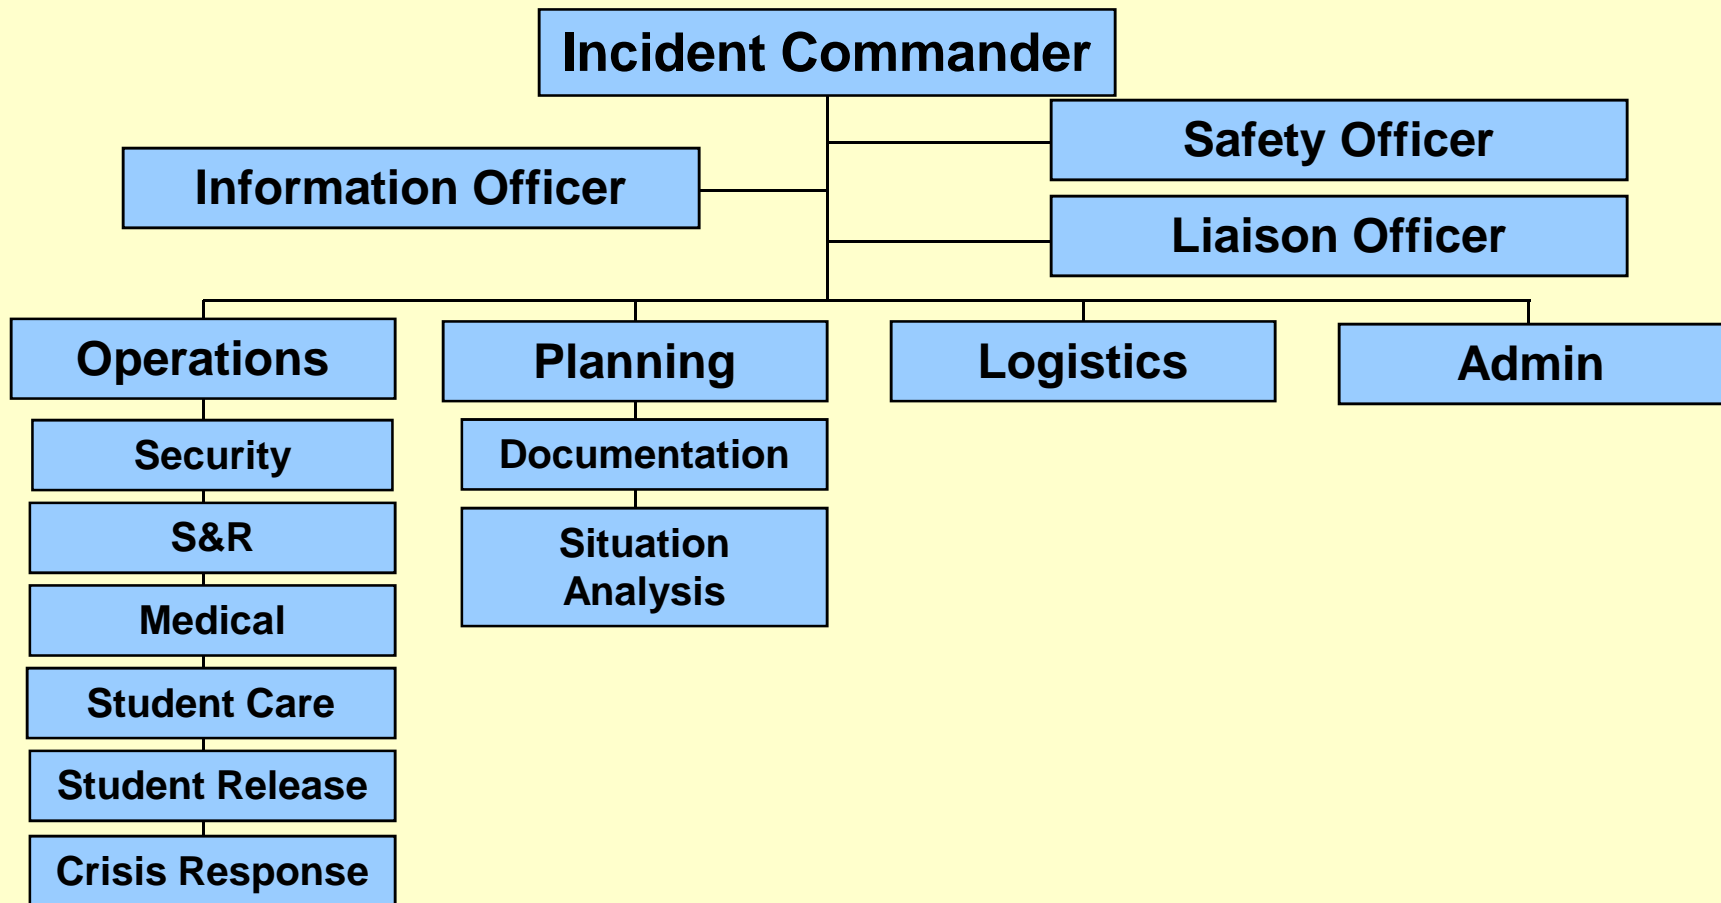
Incident Commander

Information Officer

Safety Officer

Liaison Officer

Operations

Security

S&R

Medical

Student Care

Student Release

Crisis Response

Planning

Documentation

Situation Analysis

Logistics

Admin